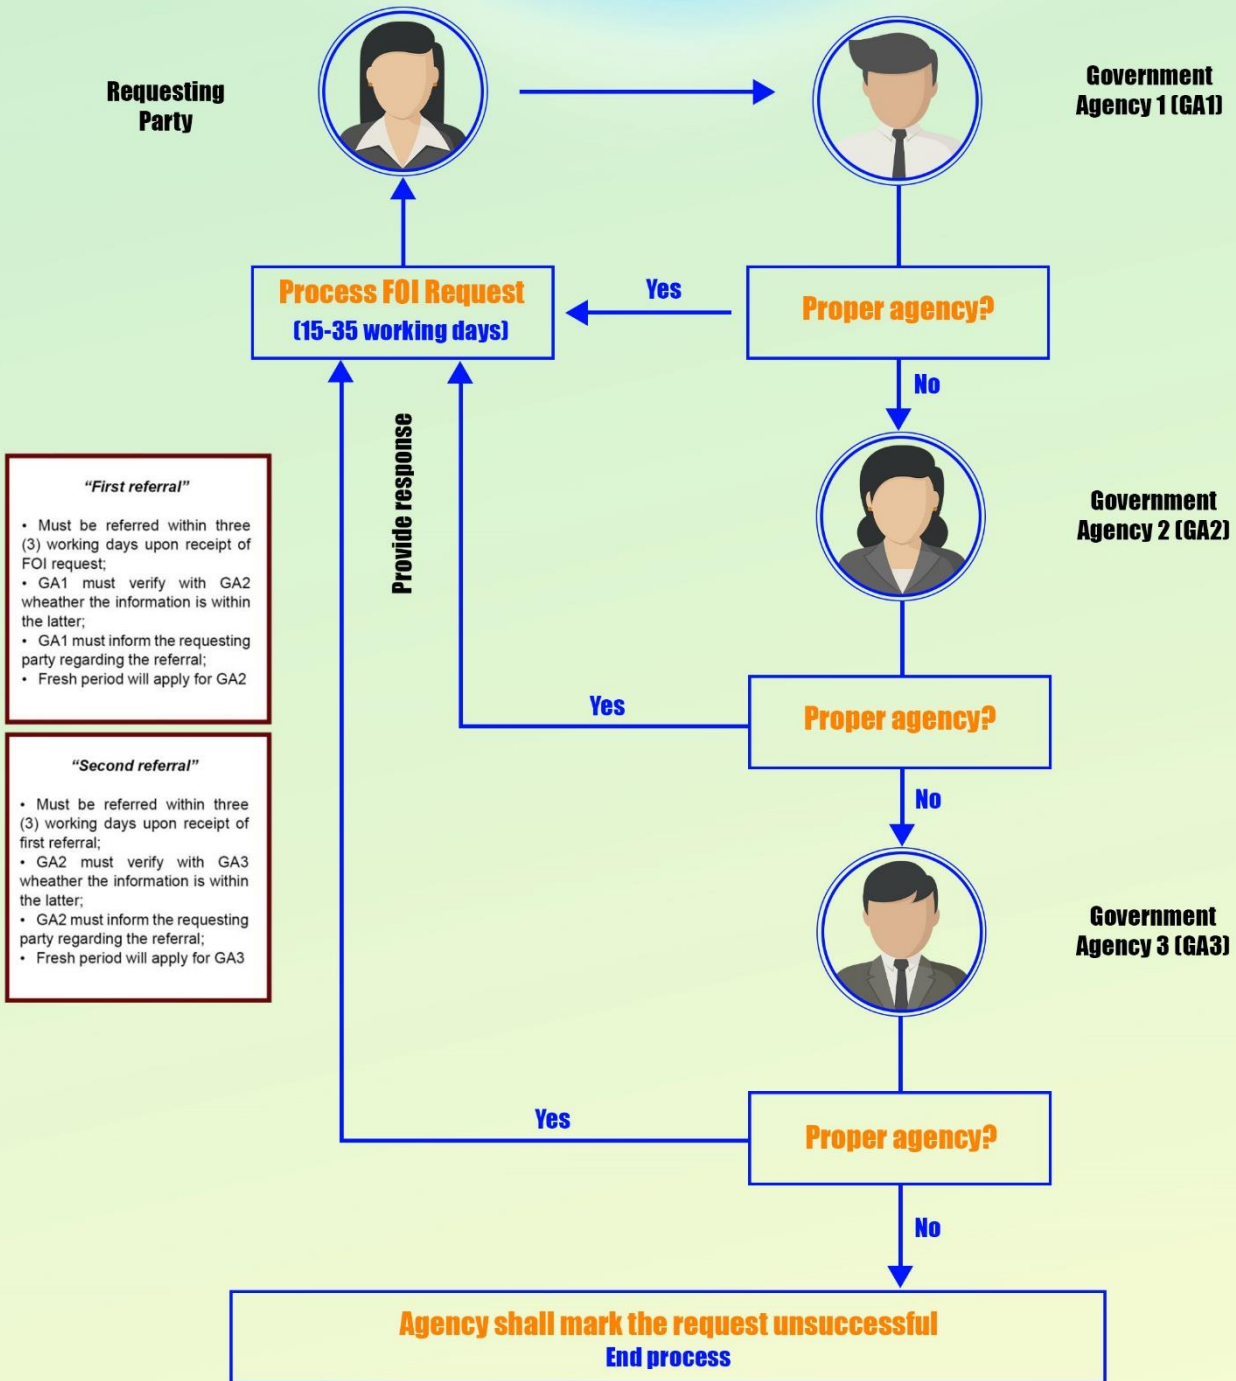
Requesting Party

Government Agency 1 (GA1)

Process FOI Request
(15-35 working days)

Yes

Proper agency?

No

Provide response

Government Agency 2 (GA2)

"First referral"

• Must be referred within three (3) working days upon receipt of FOI request;
• GA1 must verify with GA2 wheather the information is within the latter;
• GA1 must inform the requesting party regarding the referral;
• Fresh period will apply for GA2

Yes

Proper agency?

No

"Second referral"

• Must be referred within three (3) working days upon receipt of first referral;
• GA2 must verify with GA3 wheather the information is within the latter;
• GA2 must inform the requesting party regarding the referral;
• Fresh period will apply for GA3

Government Agency 3 (GA3)

Yes

Proper agency?

No

Agency shall mark the request unsuccessful
End process